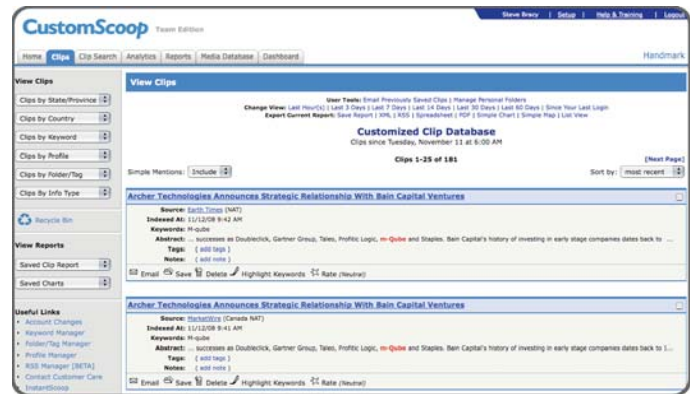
CustomScoop Team Edition

Steve Bracy | Setup | Help & Training | Logout

Home | Clips | Clip Search | Analytics | Reports | Media Database | Dashboard

Handmark

View Clips

Clips by State/Province
Clips by Country
Clips by Keyword
Clips by Profile
Clips by Folder/Tag
Clips By Info Type

Recycle Bin

View Reports

Saved Clip Report
Saved Charts

Useful Links
• Account Changes
• Keyword Manager
• Folder/Tag Manager
• Profile Manager
• RSS Manager [BETA]
• Contact Customer Care
• InstantScoop

View Clips

User Tools: Email Previously Saved Clips | Manage Personal Folders
Change View: Last Hour(s) | Last 3 Days | Last 7 Days | Last 14 Days | Last 30 Days | Last 60 Days | Since Your Last Login
Export Current Report: Save Report | XML | RSS | Spreadsheet | PDF | Simple Chart | Simple Map | List View

Customized Clip Database
Clips since Tuesday, November 11 at 6:00 AM

Clips 1-25 of 181

[Next Page]

Simple Mentions: Include

Sort by: most recent

Archer Technologies Announces Strategic Relationship With Bain Capital Ventures
Source: Earth Times (NAT)
Indexed At: 11/12/08 9:42 AM
Keywords: M-qube
Abstract: ... successes as Doubleclick, Gartner Group, Taleo, Profitic Logic, m-Qube and Staples. Bain Capital's history of investing in early stage companies dates back to ...
Tags: [ add tags ]
Notes: [ add note ]
Email Save Delete Highlight Keywords Rate (Neutral)

Archer Technologies Announces Strategic Relationship With Bain Capital Ventures
Source: MarketWire (Canada NAT)
Indexed At: 11/12/08 9:41 AM
Keywords: M-qube
Abstract: ... successes as Doubleclick, Gartner Group, Taleo, Profitic Logic, m-Qube and Staples. Bain Capital's history of investing in early stage companies dates back to [...
Tags: [ add tags ]
Notes: [ add note ]
Email Save Delete Highlight Keywords Rate (Neutral)